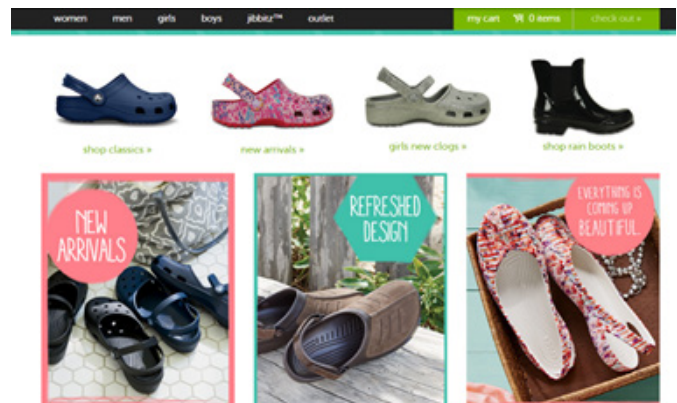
women men girls boys jibbitz™ outlet my cart 0 items check out »

shop classics »
new arrivals »
girls new clogs »
shop rain boots »

NEW ARRIVALS

REFRESHED DESIGN

EVERYTHING IS COMING UP BEAUTIFUL.